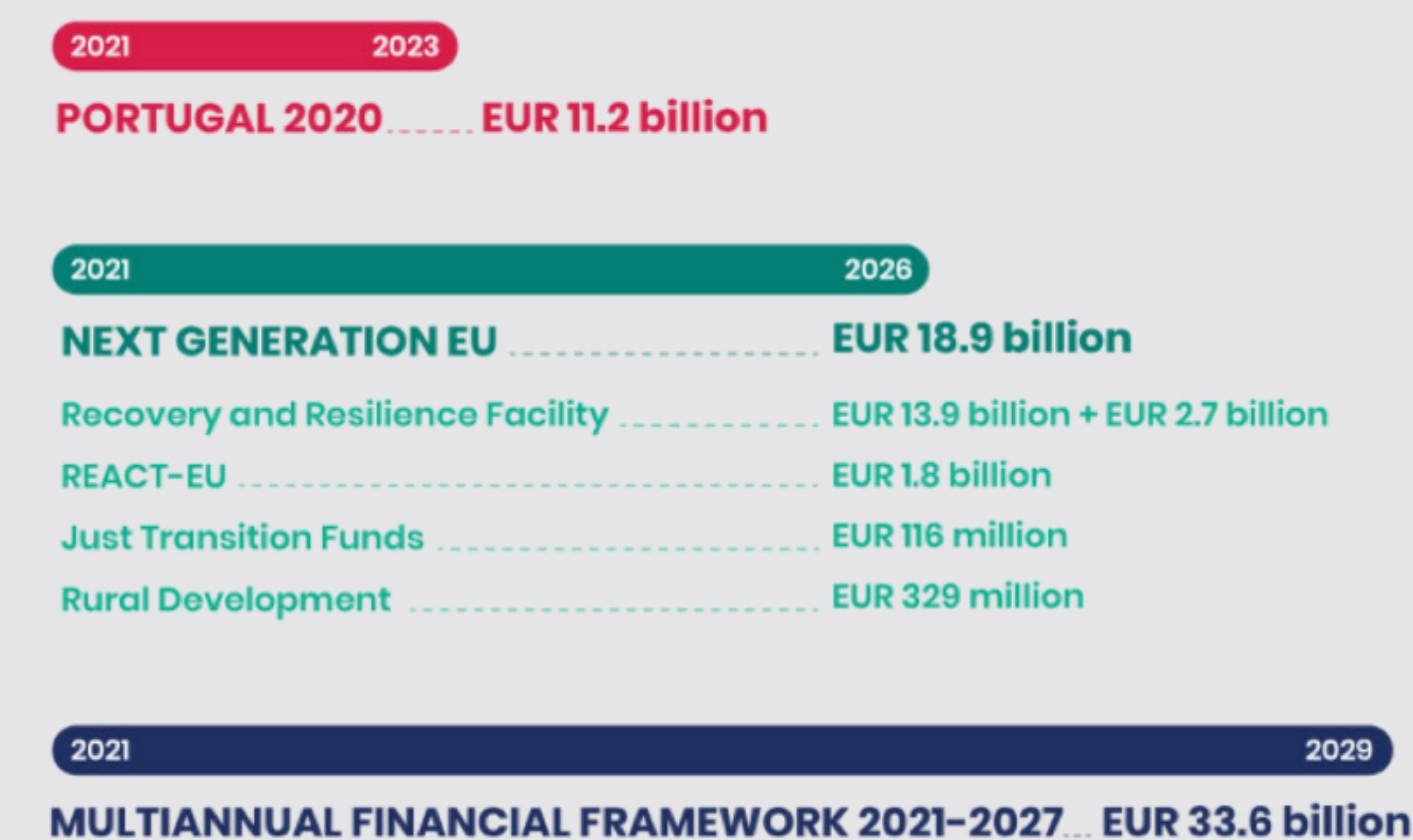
2021 2023

PORTUGAL 2020 ...... EUR 11.2 billion

2021 2026

NEXT GENERATION EU .................. EUR 18.9 billion

Recovery and Resilience Facility ............ EUR 13.9 billion + EUR 2.7 billion

REACT-EU .................................. EUR 1.8 billion

Just Transition Funds ..................... EUR 116 million

Rural Development ......................... EUR 329 million

2021 2029

MULTIANNUAL FINANCIAL FRAMEWORK 2021–2027 ... EUR 33.6 billion